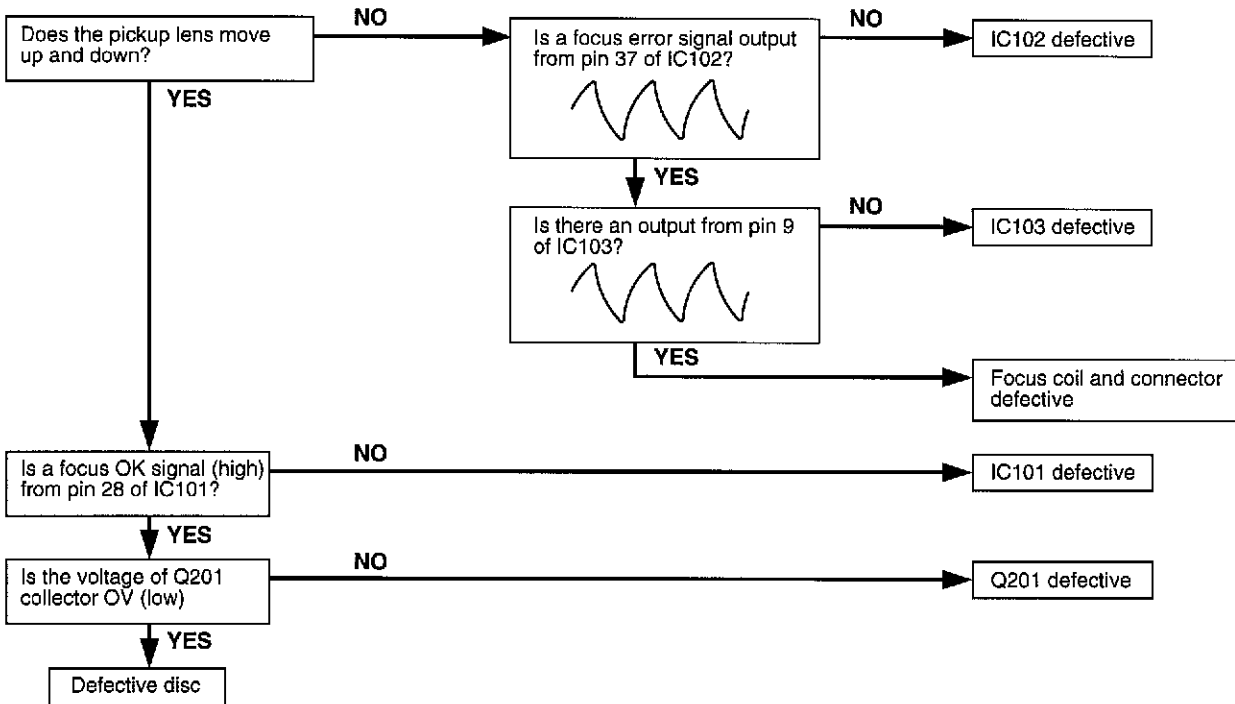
Does the pickup lens move up and down?

NO

Is a focus error signal output from pin 37 of IC102?

NO

IC102 defective

YES

YES

Is there an output from pin 9 of IC103?

NO

IC103 defective

YES

Focus coil and connector defective

Is a focus OK signal (high) from pin 28 of IC101?

NO

IC101 defective

YES

Is the voltage of Q201 collector OV (low)

NO

Q201 defective

YES

Defective disc